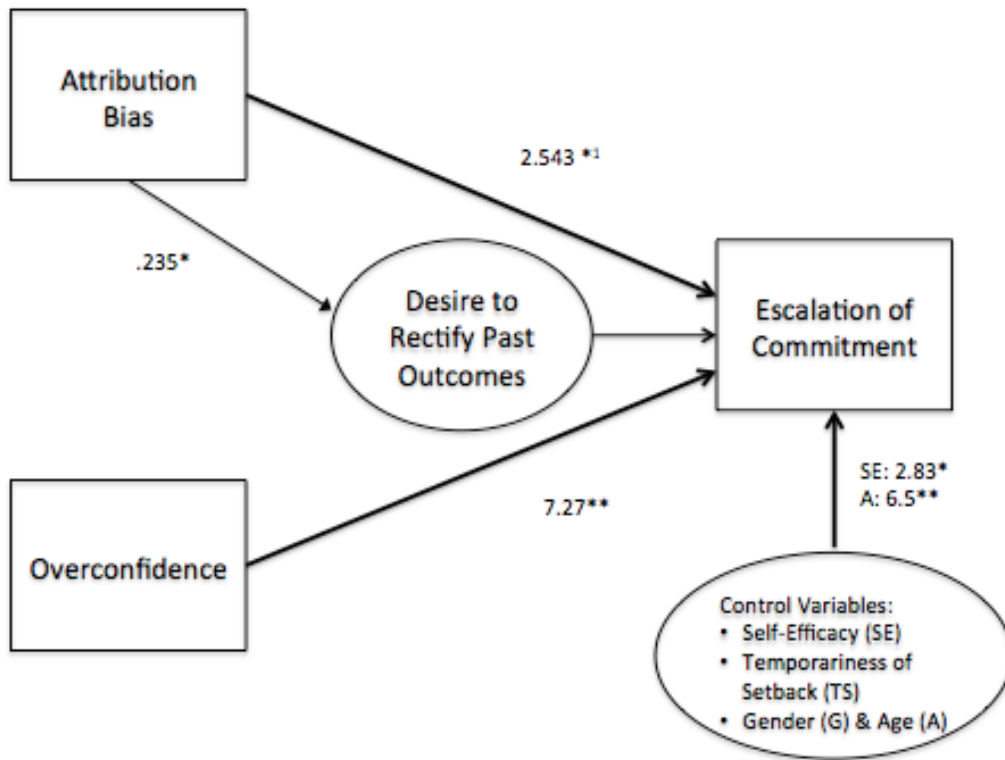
Attribution Bias

2.543 *$^1$

.235*

Desire to Rectify Past Outcomes

Escalation of Commitment

Overconfidence

7.27**

SE: 2.83*
A: 6.5**

Control Variables:
• Self-Efficacy (SE)
• Temporariness of Setback (TS)
• Gender (G) & Age (A)